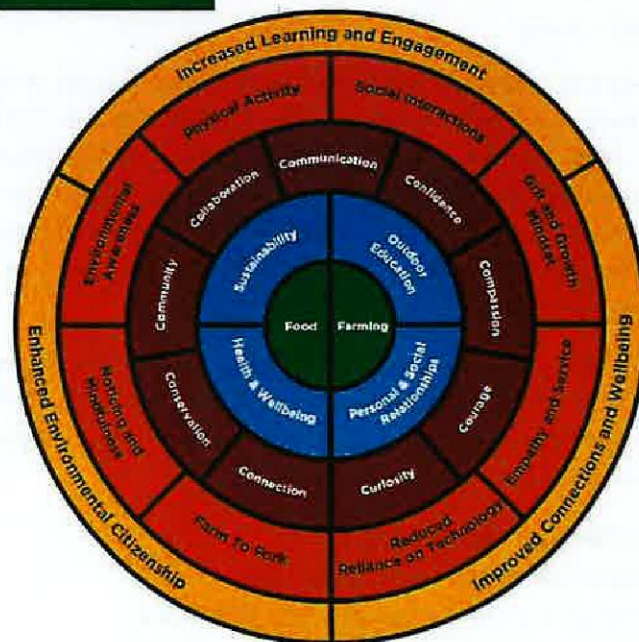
Increased Learning and Engagement

Physical Activity

Social Interactions

Grit and Growth Mindset

Empathy and Service

Reduced Reliance on Technology

Farm To Fork

Noticing and Mindfulness

Environmental Awareness

Communication

Confidence

Compassion

Courage

Curiosity

Connection

Conservation

Community

Collaboration

Sustainability

Outdoor Education

Personal & Social Relationships

Health & Wellbeing

Food

Farming

Improved Connections and Wellbeing

Enhanced Environmental Citizenship